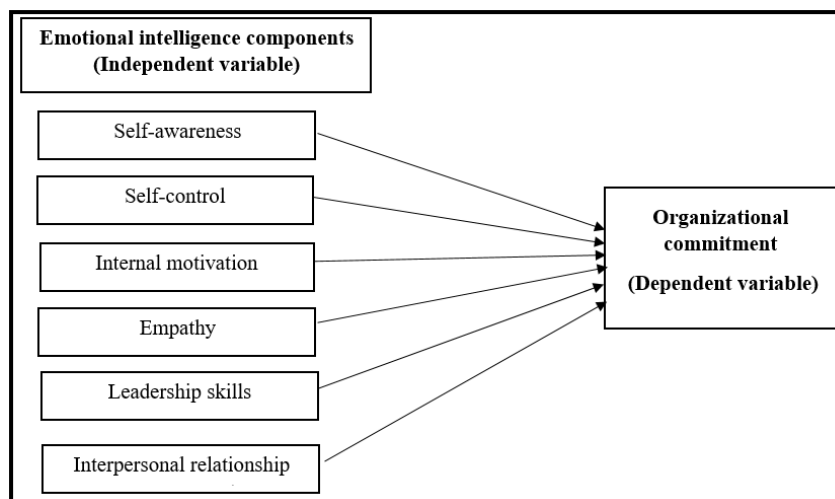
Emotional intelligence components
(Independent variable)

Self-awareness

Self-control

Internal motivation

Empathy

Leadership skills

Interpersonal relationship

Organizational commitment

(Dependent variable)